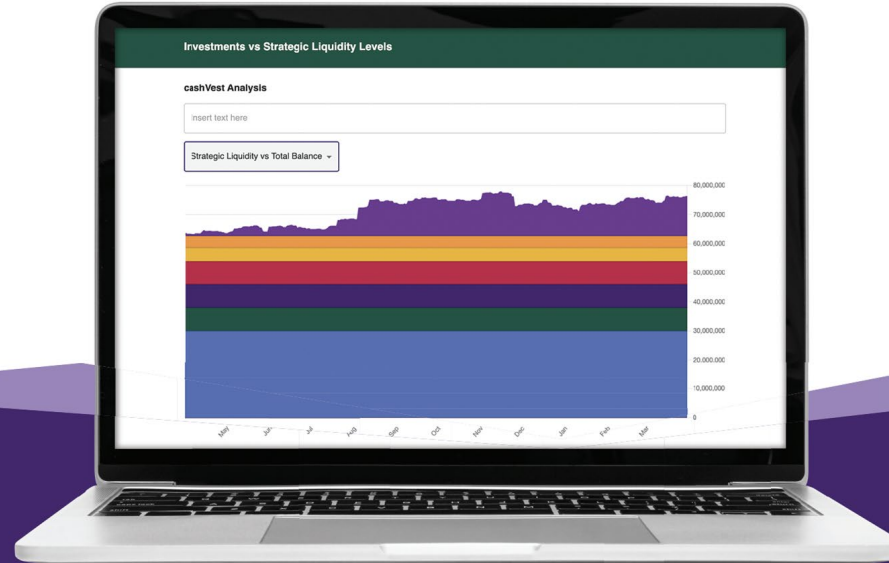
Investments vs Strategic Liquidity Levels

cashVest Analysis

Insert text here

Strategic Liquidity vs Total Balance

80,000,000
70,000,000
60,000,000
50,000,000
40,000,000
30,000,000
20,000,000
10,000,000
0

May
Jun
Jul
Aug
Sep
Oct
Nov
Dec
Jan
Feb
Mar